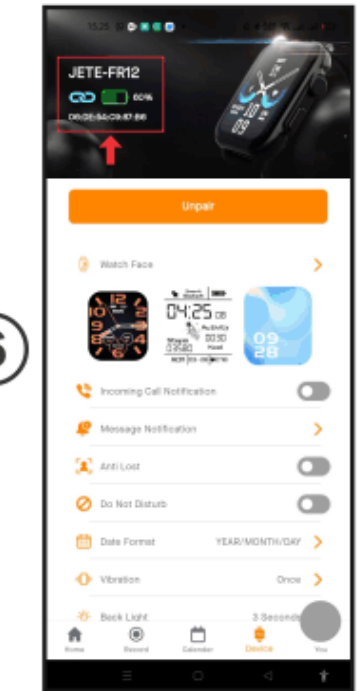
6

15:25

JETE-FR12

60%

D8:2E:5A:C9:87:B6

Unpair

Watch Face

12

04:25

09
28

Incoming Call Notification

Message Notification

Anti Lost

Do Not Disturb

Date Format YEAR/MONTH/DAY

Vibration Once

Back Light 3 Seconds

Home Record Calendar Device You